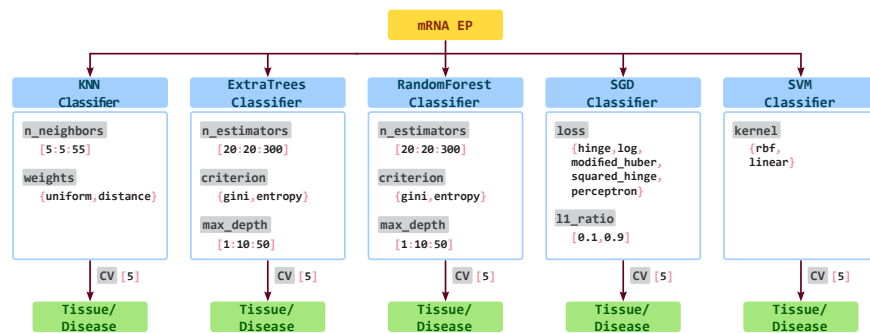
mRNA EP

KNN Classifier

n_neighbors
[5:5:55]

weights
{uniform,distance}

CV [5]

Tissue/ Disease

ExtraTrees Classifier

n_estimators
[20:20:300]

criterion
{gini,entropy}

max_depth
[1:10:50]

CV [5]

Tissue/ Disease

RandomForest Classifier

n_estimators
[20:20:300]

criterion
{gini,entropy}

max_depth
[1:10:50]

CV [5]

Tissue/ Disease

SGD Classifier

loss
{hinge,log, modified_huber, squared_hinge, perceptron}

l1_ratio
[0.1,0.9]

CV [5]

Tissue/ Disease

SVM Classifier

kernel
{rbf, linear}

CV [5]

Tissue/ Disease